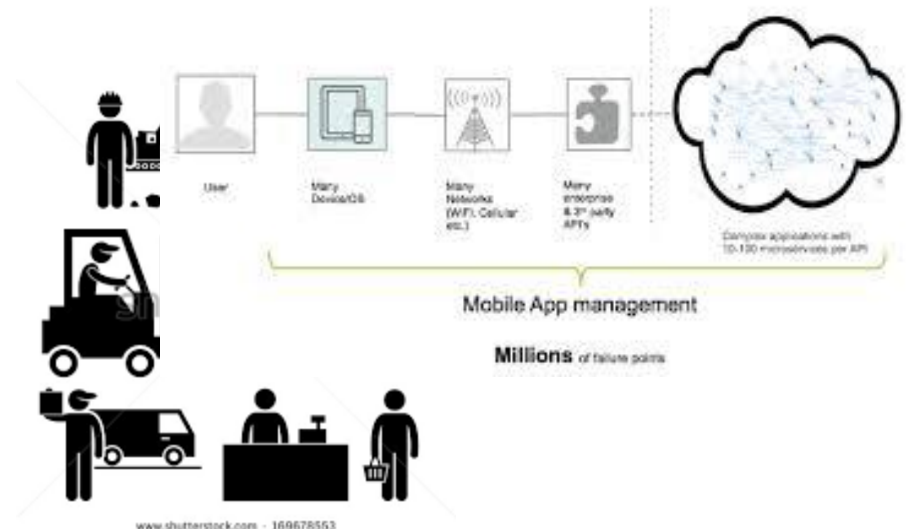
User

Many Device/OS

Many Networks (WiFi, Cellular etc.)

Many enterprise & 3rd party APIs

Complex applications with 10-100 microservices per API

Mobile App management

**Millions** of failure points

www.shutterstock.com · 169678553